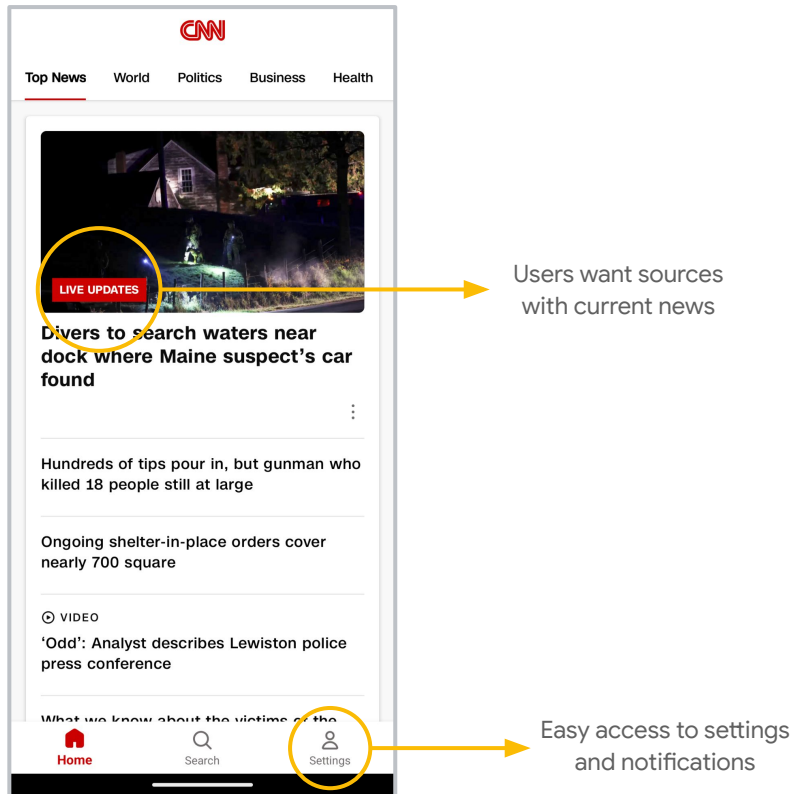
CNN

Top News World Politics Business Health

LIVE UPDATES

Divers to search waters near dock where Maine suspect's car found

Hundreds of tips pour in, but gunman who killed 18 people still at large

Ongoing shelter-in-place orders cover nearly 700 square

VIDEO

'Odd': Analyst describes Lewiston police press conference

What we know about the victims of the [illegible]

Home Search Settings

Users want sources with current news

Easy access to settings and notifications